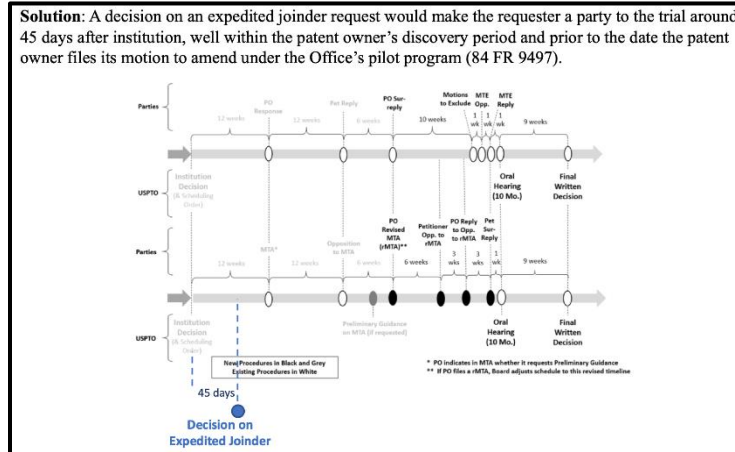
**Solution**: A decision on an expedited joinder request would make the requester a party to the trial around 45 days after institution, well within the patent owner's discovery period and prior to the date the patent owner files its motion to amend under the Office's pilot program (84 FR 9497).

Parties

12 weeks

PO Response

12 weeks

Pet Reply

6 weeks

PO Sur-reply

10 weeks

Motions to Exclude

MTE Opp.

MTE Reply

1 wk

1 wk

1 wk

9 weeks

USPTO

Institution Decision (& Scheduling Order)

Oral Hearing (10 Mo.)

Final Written Decision

Parties

12 weeks

MTA*

12 weeks

Opposition to MTA

6 weeks

PO Revised MTA (rMTA)**

6 weeks

Petitioner Opp. to rMTA

3 wks

PO Reply to Opp. to rMTA

3 wks

Pet Sur-Reply

1 wk

9 weeks

USPTO

Institution Decision (& Scheduling Order)

Preliminary Guidance on MTA (if requested)

Oral Hearing (10 Mo.)

Final Written Decision

New Procedures in Black and Grey
Existing Procedures in White

* PO indicates in MTA whether it requests Preliminary Guidance
** If PO files a rMTA, Board adjusts schedule to this revised timeline

45 days

Decision on Expedited Joinder